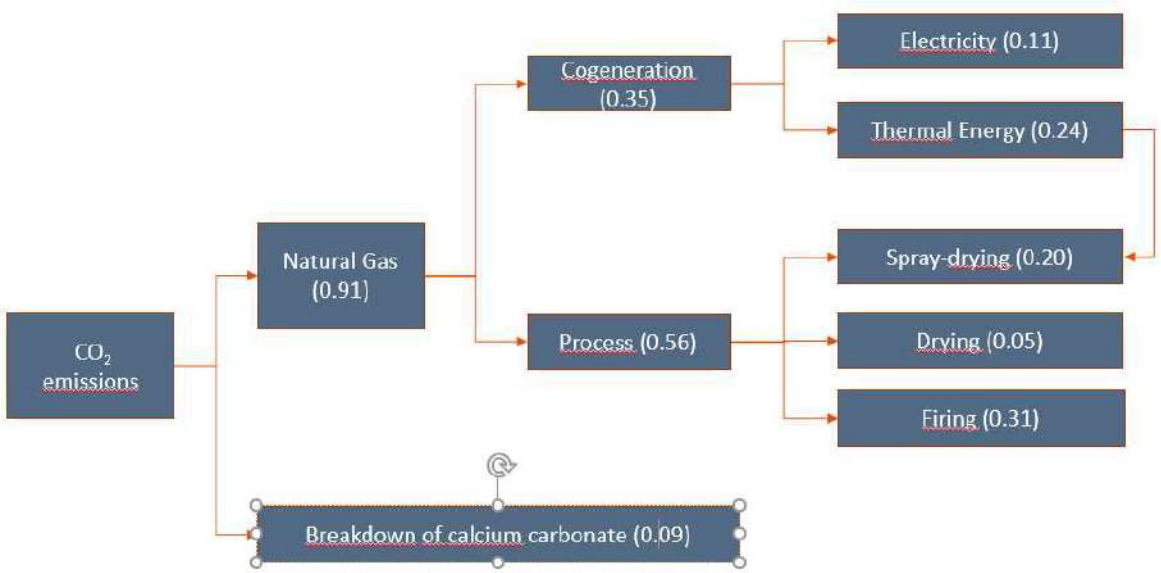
$CO_2$ emissions

Natural Gas (0.91)

Cogeneration (0.35)

Electricity (0.11)

Thermal Energy (0.24)

Process (0.56)

Spray-drying (0.20)

Drying (0.05)

Firing (0.31)

Breakdown of calcium carbonate (0.09)